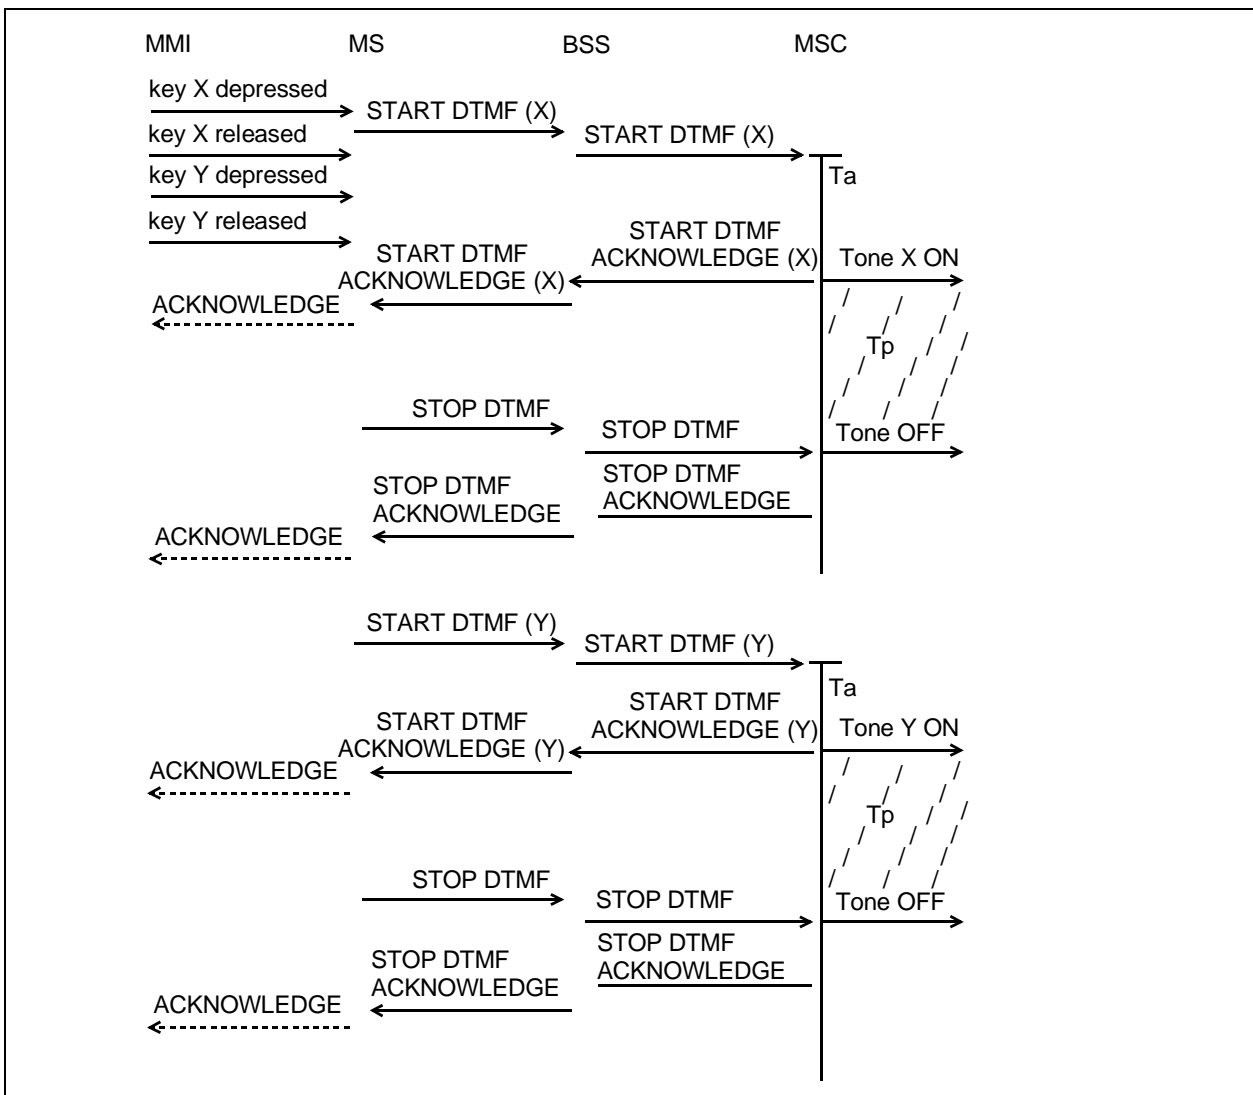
MMI
MS
BSS
MSC

key X depressed
START DTMF (X)
key X released
START DTMF (X)
key Y depressed
Ta
key Y released
START DTMF ACKNOWLEDGE (X)
START DTMF ACKNOWLEDGE (X)
Tone X ON
ACKNOWLEDGE
Tp
STOP DTMF
STOP DTMF
Tone OFF
STOP DTMF ACKNOWLEDGE
STOP DTMF ACKNOWLEDGE
ACKNOWLEDGE

START DTMF (Y)
START DTMF (Y)
Ta
START DTMF ACKNOWLEDGE (Y)
START DTMF ACKNOWLEDGE (Y)
Tone Y ON
ACKNOWLEDGE
Tp
STOP DTMF
STOP DTMF
Tone OFF
STOP DTMF ACKNOWLEDGE
STOP DTMF ACKNOWLEDGE
ACKNOWLEDGE